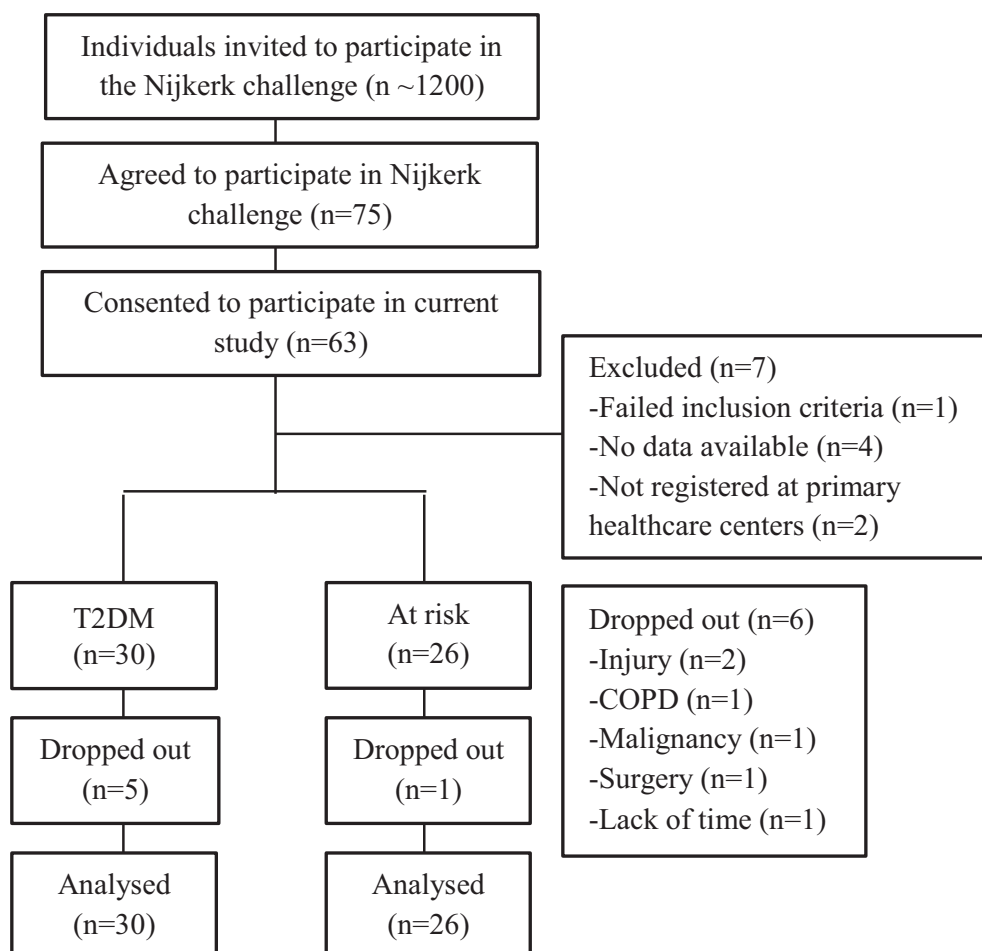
Individuals invited to participate in the Nijkerk challenge (n ~1200)

Agreed to participate in Nijkerk challenge (n=75)

Consented to participate in current study (n=63)

Excluded (n=7)
-Failed inclusion criteria (n=1)
-No data available (n=4)
-Not registered at primary healthcare centers (n=2)

T2DM (n=30)

At risk (n=26)

Dropped out (n=6)
-Injury (n=2)
-COPD (n=1)
-Malignancy (n=1)
-Surgery (n=1)
-Lack of time (n=1)

Dropped out (n=5)

Dropped out (n=1)

Analysed (n=30)

Analysed (n=26)